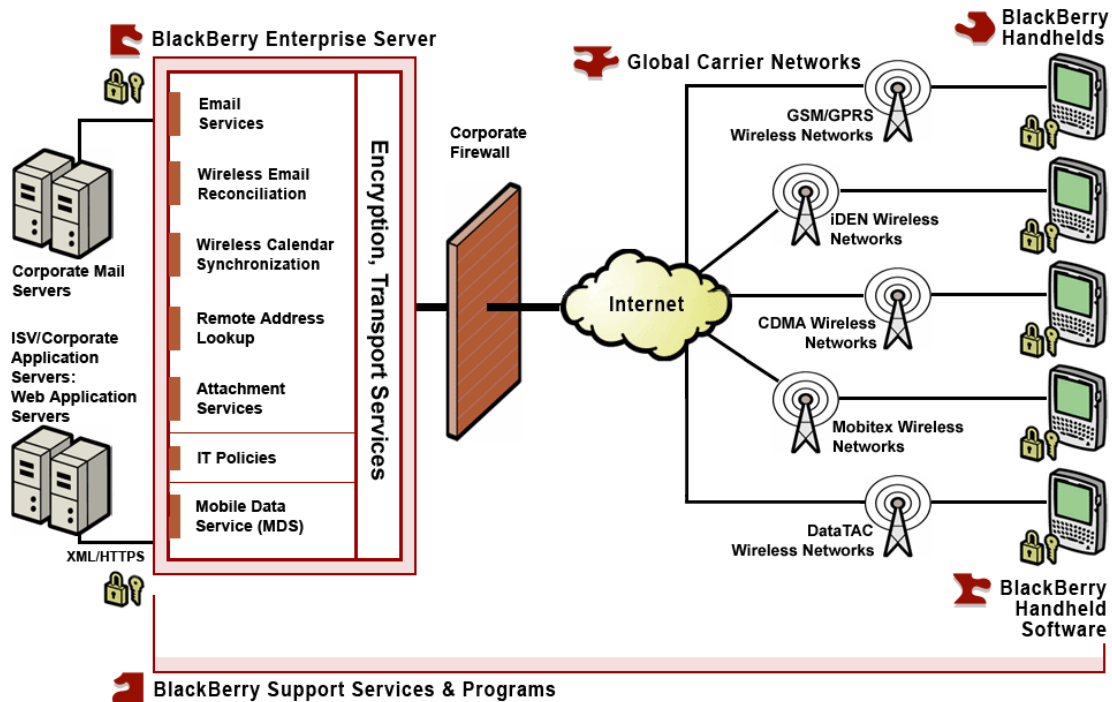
BlackBerry Enterprise Server

Email Services

Wireless Email Reconciliation

Wireless Calendar Synchronization

Remote Address Lookup

Attachment Services

IT Policies

Mobile Data Service (MDS)

Encryption, Transport Services

Corporate Mail Servers

ISV/Corporate Application Servers: Web Application Servers

XML/HTTPS

Corporate Firewall

Internet

Global Carrier Networks

GSM/GPRS Wireless Networks

iDEN Wireless Networks

CDMA Wireless Networks

Mobitex Wireless Networks

DataTAC Wireless Networks

BlackBerry Handhelds

BlackBerry Handheld Software

BlackBerry Support Services & Programs